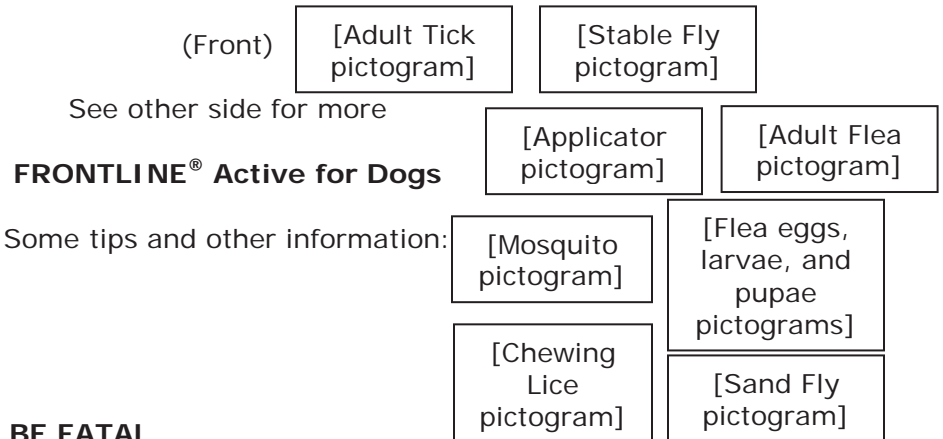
(Front)

[Adult Tick pictogram]

[Stable Fly pictogram]

See other side for more

[Applicator pictogram]

[Adult Flea pictogram]

**FRONTLINE® Active for Dogs**

Some tips and other information:

[Mosquito pictogram]

[Flea eggs, larvae, and pupae pictograms]

[Chewing Lice pictogram]

[Sand Fly pictogram]

BE FATAL